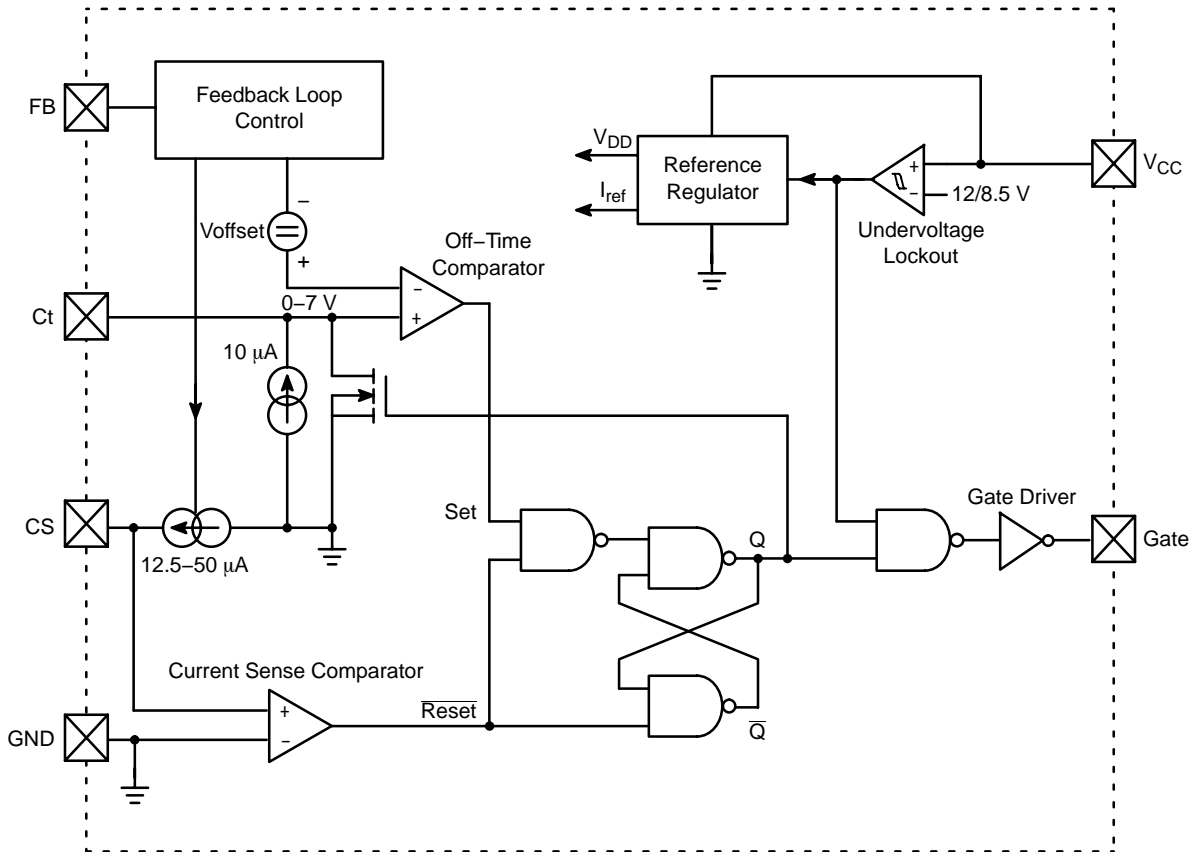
FB

Feedback Loop Control

$V_{DD}$

$I_{ref}$

Reference Regulator

$V_{CC}$

12/8.5 V

Undervoltage Lockout

Voffset

−

+

Off−Time Comparator

Ct

0–7 V

10 $\mu$A

CS

12.5–50 $\mu$A

Set

Q

Gate Driver

Gate

Current Sense Comparator

GND

$\overline{Reset}$

$\overline{Q}$